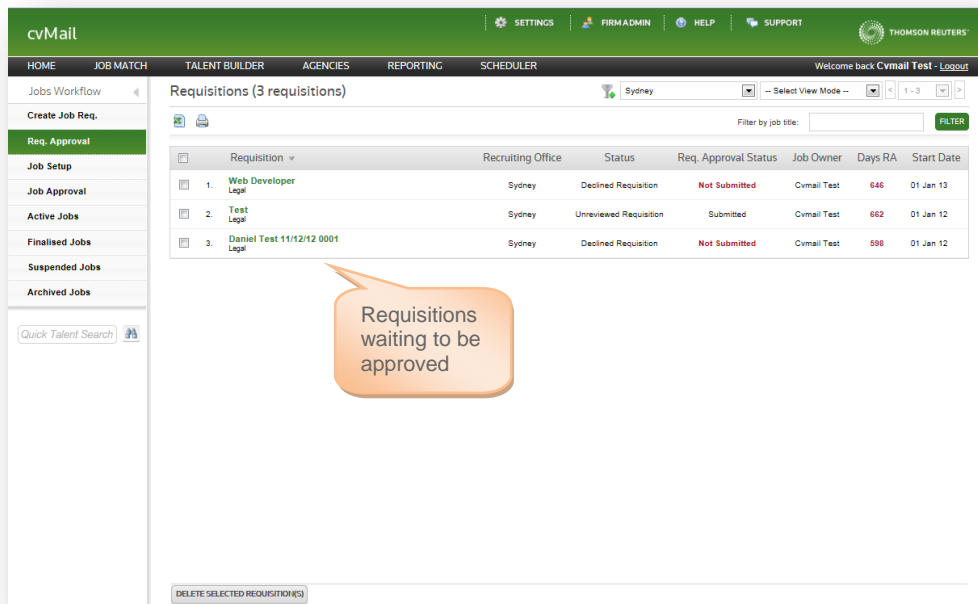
cvMail

SETTINGS | FIRM ADMIN | HELP | SUPPORT

THOMSON REUTERS

HOME JOB MATCH TALENT BUILDER AGENCIES REPORTING SCHEDULER

Welcome back Cvmail Test - Logout

Jobs Workflow

Create Job Req.
Req. Approval
Job Setup
Job Approval
Active Jobs
Finalised Jobs
Suspended Jobs
Archived Jobs

Quick Talent Search

Requisitions (3 requisitions)

Sydney

-- Select View Mode --

1 - 3

Filter by job title:

FILTER

| | | Requisition | Recruiting Office | Status | Req. Approval Status | Job Owner | Days RA | Start Date |
|---|---|---|---|---|---|---|---|---|
| | 1. | Web Developer Legal | Sydney | Declined Requisition | Not Submitted | Cvmail Test | 646 | 01 Jan 13 |
| | 2. | Test Legal | Sydney | Unreviewed Requisition | Submitted | Cvmail Test | 662 | 01 Jan 12 |
| | 3. | Daniel Test 11/12/12 0001 Legal | Sydney | Declined Requisition | Not Submitted | Cvmail Test | 598 | 01 Jan 12 |

Requisitions waiting to be approved

DELETE SELECTED REQUISITION(S)